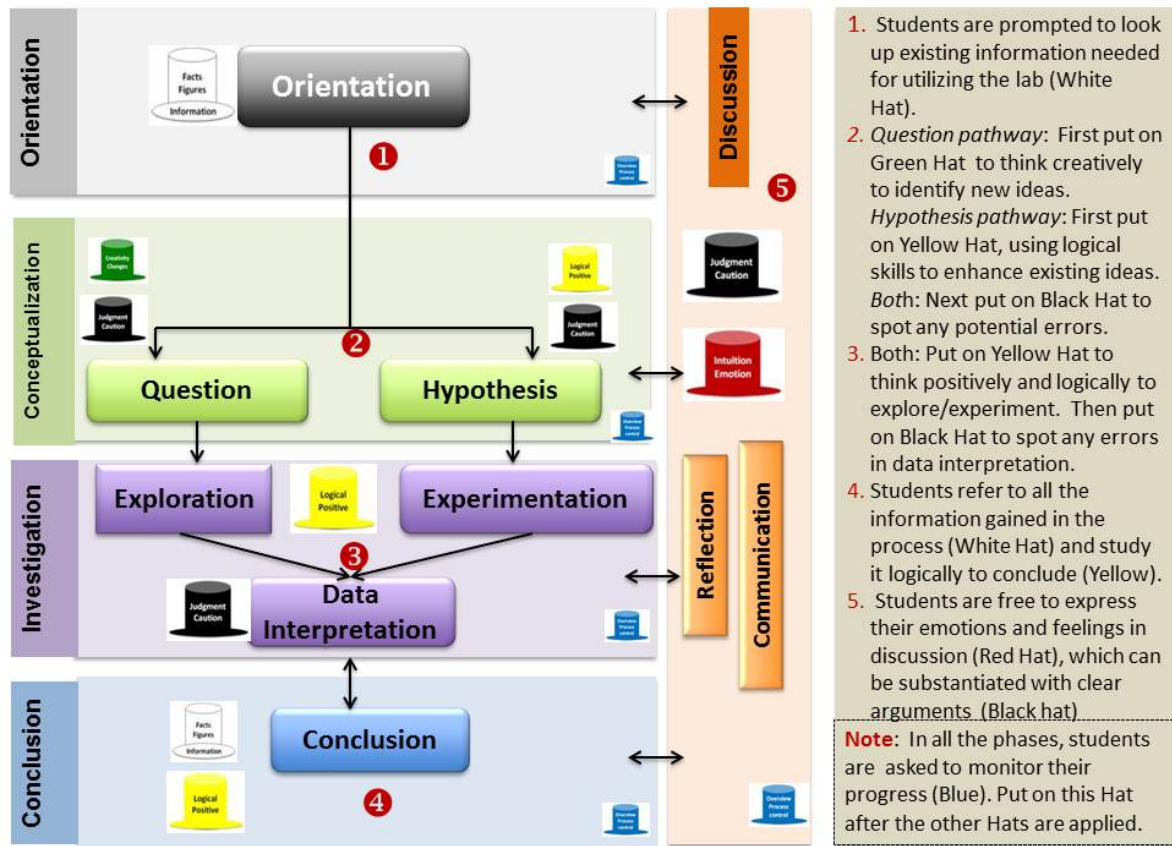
Orientation

Facts
Figures
Information

Orientation

1

Overview
Process
control

Discussion

5

Conceptualization

Creativity
Changes

Judgment
Caution

Logical
Positive

Judgment
Caution

Judgment
Caution

2

Question

Hypothesis

Intuition
Emotion

Overview
Process
control

Investigation

Exploration

Logical
Positive

Experimentation

3

Judgment
Caution

Data Interpretation

Overview
Process
control

Reflection

Communication

Conclusion

Facts
Figures
Information

Conclusion

Logical
Positive

4

Overview
Process
control

Overview
Process
control

1. Students are prompted to look up existing information needed for utilizing the lab (White Hat).

2. *Question pathway*: First put on Green Hat to think creatively to identify new ideas. *Hypothesis pathway*: First put on Yellow Hat, using logical skills to enhance existing ideas. *Both*: Next put on Black Hat to spot any potential errors.

3. Both: Put on Yellow Hat to think positively and logically to explore/experiment. Then put on Black Hat to spot any errors in data interpretation.

4. Students refer to all the information gained in the process (White Hat) and study it logically to conclude (Yellow).

5. Students are free to express their emotions and feelings in discussion (Red Hat), which can be substantiated with clear arguments (Black hat)

**Note**: In all the phases, students are asked to monitor their progress (Blue). Put on this Hat after the other Hats are applied.